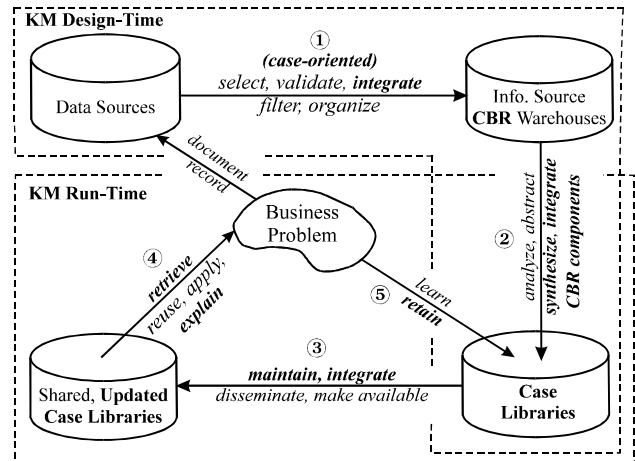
KM Design-Time

①
(case-oriented)
select, validate, integrate
filter, organize

Data Sources

Info. Source
CBR Warehouses

document
record

KM Run-Time

Business
Problem

②
analyze, abstract
synthesize, integrate
CBR components

④
retrieve
reuse, apply,
explain

⑤
learn
retain

③
maintain, integrate
disseminate, make available

Shared, Updated
Case Libraries

Case
Libraries